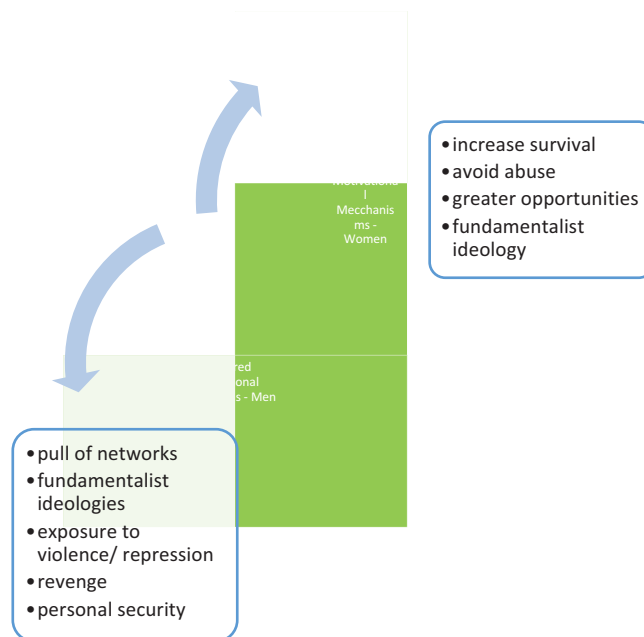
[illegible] l Mecchanis ms - Women

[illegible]red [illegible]onal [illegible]s - Men

• increase survival
• avoid abuse
• greater opportunities
• fundamentalist ideology

• pull of networks
• fundamentalist ideologies
• exposure to violence/ repression
• revenge
• personal security